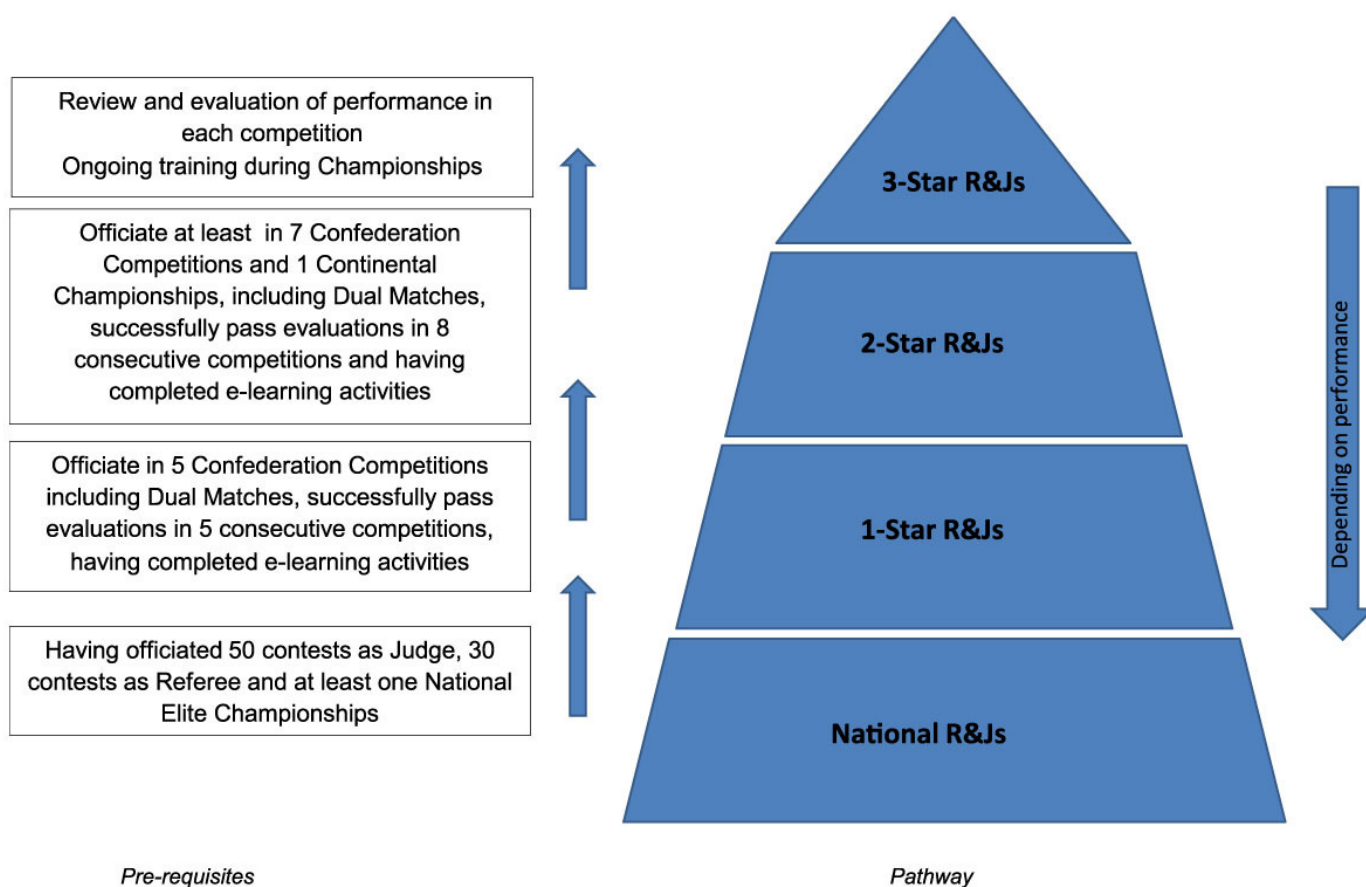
Review and evaluation of performance in each competition
Ongoing training during Championships

Officiate at least in 7 Confederation Competitions and 1 Continental Championships, including Dual Matches, successfully pass evaluations in 8 consecutive competitions and having completed e-learning activities

Officiate in 5 Confederation Competitions including Dual Matches, successfully pass evaluations in 5 consecutive competitions, having completed e-learning activities

Having officiated 50 contests as Judge, 30 contests as Referee and at least one National Elite Championships

3-Star R&Js

2-Star R&Js

1-Star R&Js

National R&Js

Depending on performance

Pre-requisites

Pathway